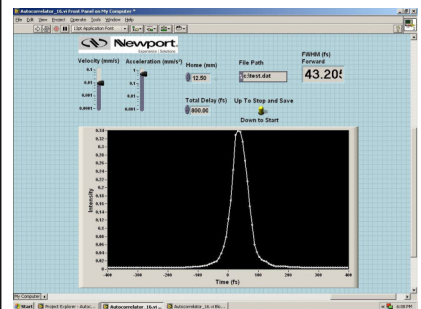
Autocorrelator_16.vi Front Panel on My Computer *

File Edit View Project Operate Tools Window Help

13pt Application Font

Newport
Experience | Solutions

Velocity (mm/s)
0.1
0.01
0.001
0.0001

Acceleration (mm/s²)
1
0.1
0.01
0.001

Home (mm)
12.50

File Path
c:\test.dat

FWHM (fs)
Forward
43.205

Total Delay (fs)
800.00

Up To Stop and Save
Down to Start

0.34
0.32
0.3
0.28
0.26
0.24
0.22
0.2
0.18
0.16
0.14
0.12
0.1
0.08
0.06
0.04
0.02
0

Intensity

-400 -300 -200 -100 0 100 200 300 400

Time (fs)

My Computer

Start | Project Explorer - Autoc... | Autocorrelator_16.vi ... | Autocorrelator_16.vi Blo... | 6:38 PM